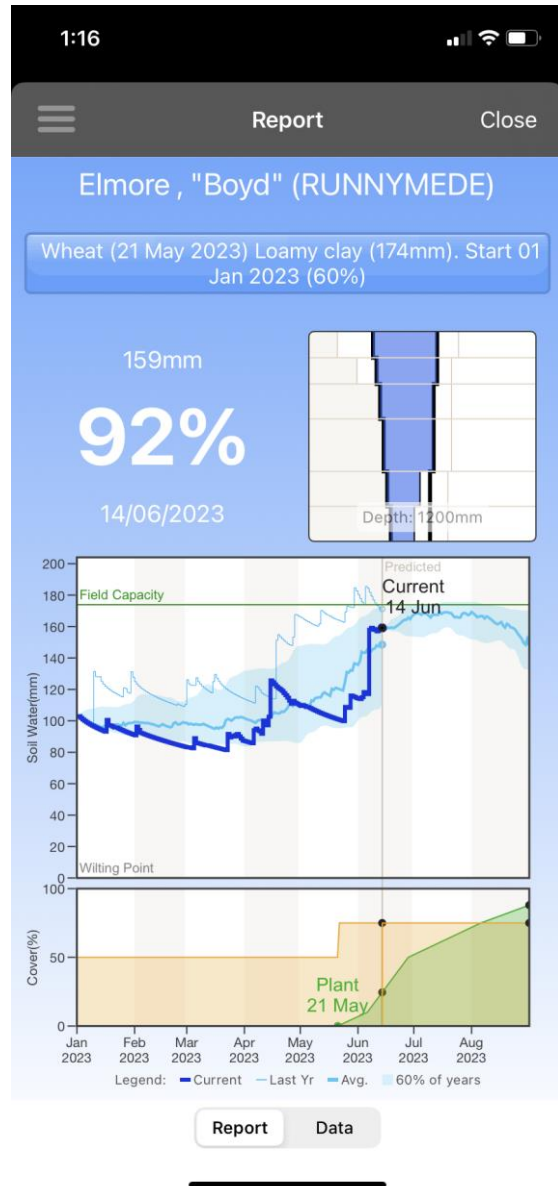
1:16

Report Close

Elmore , "Boyd" (RUNNYMEDE)

Wheat (21 May 2023) Loamy clay (174mm). Start 01 Jan 2023 (60%)

159mm

92%

14/06/2023

Depth: 1200mm

Predicted
Current
14 Jun

200
180 Field Capacity
160
140
120
100
80
60
40
20
0 Wilting Point

Soil Water(mm)

100
50
0

Cover(%)

Plant
21 May

Jan 2023 Feb 2023 Mar 2023 Apr 2023 May 2023 Jun 2023 Jul 2023 Aug 2023

Legend: Current Last Yr Avg. 60% of years

Report Data